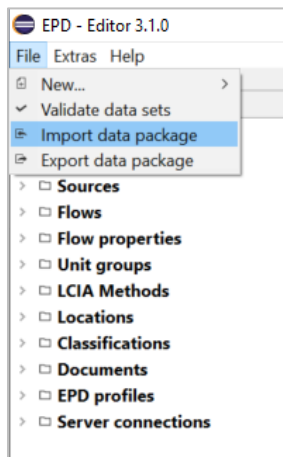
EPD - Editor 3.1.0
File Extras Help
New... >
Validate data sets
Import data package
Export data package
Sources
Flows
Flow properties
Unit groups
LCIA Methods
Locations
Classifications
Documents
EPD profiles
Server connections